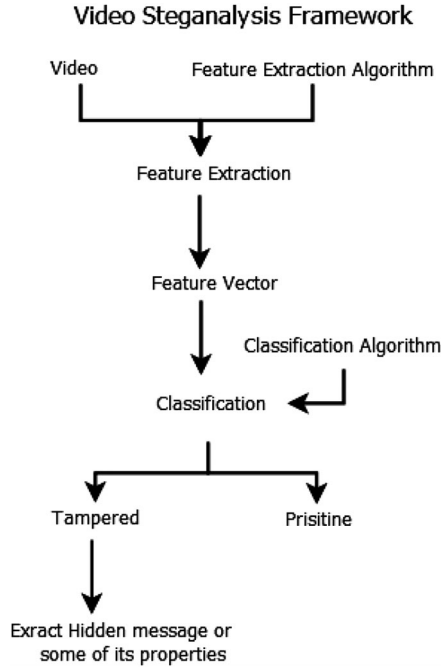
Video Steganalysis Framework

Video

Feature Extraction Algorithm

Feature Extraction

Feature Vector

Classification Algorithm

Classification

Tampered

Prisitine

Exract Hidden message or some of its properties